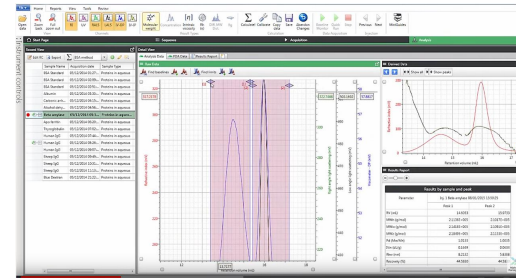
File Home Reports View Tools Review

Open data Zoom out Full zoom out Molecular weight Concentration Intrinsic viscosity Rh Calculate Calibrate Copy data Save Assemble Charges Previous Next Mini Guides

Start Page Sequence Acquisition Analysis

Instrument controls

Stored View
Sample Name | Acquisition date | Sample Type
BSA Standard | 07/11/2014 10:27... | Proteins in aqueous
BSA Standard | 07/11/2014 10:45... | Proteins in aqueous
BSA Standard | 07/11/2014 11:07... | Proteins in aqueous
Albumin | 07/11/2014 11:31... | Proteins in aqueous
Carbonic anh... | 07/11/2014 11:52... | Proteins in aqueous
Alcohol dehy... | 07/11/2014 12:15... | Proteins in aqueous
Beta amylase | 07/11/2014 09:1... | Proteins in aqueous
Apo-ferritin | 07/11/2014 09:3... | Proteins in aqueous
Thyroglobulin | 07/11/2014 10:0... | Proteins in aqueous
Human IgG | 07/11/2014 12:3... | Proteins in aqueous
Human IgG | 07/11/2014 08:1... | Proteins in aqueous
Human IgG | 07/11/2014 08:4... | Proteins in aqueous
Human IgG | 07/11/2014 09:0... | Proteins in aqueous
Sheep IgG | 07/11/2014 10:3... | Proteins in aqueous
Sheep IgG | 07/11/2014 11:1... | Proteins in aqueous
Sheep IgG | 07/11/2014 11:5... | Proteins in aqueous
Blue Dextran | 07/11/2014 12:2... | Proteins in aqueous

Detail View
Analysis Data | BSA Data | Results Report
Raw Data
Find baselines | Find peaks

Retention volume (ml)

Overlays data
Show all | Show peaks
Retention volume (ml)

Results Report
Results by sample and peak
Parameter | Peak 1 | Peak 2